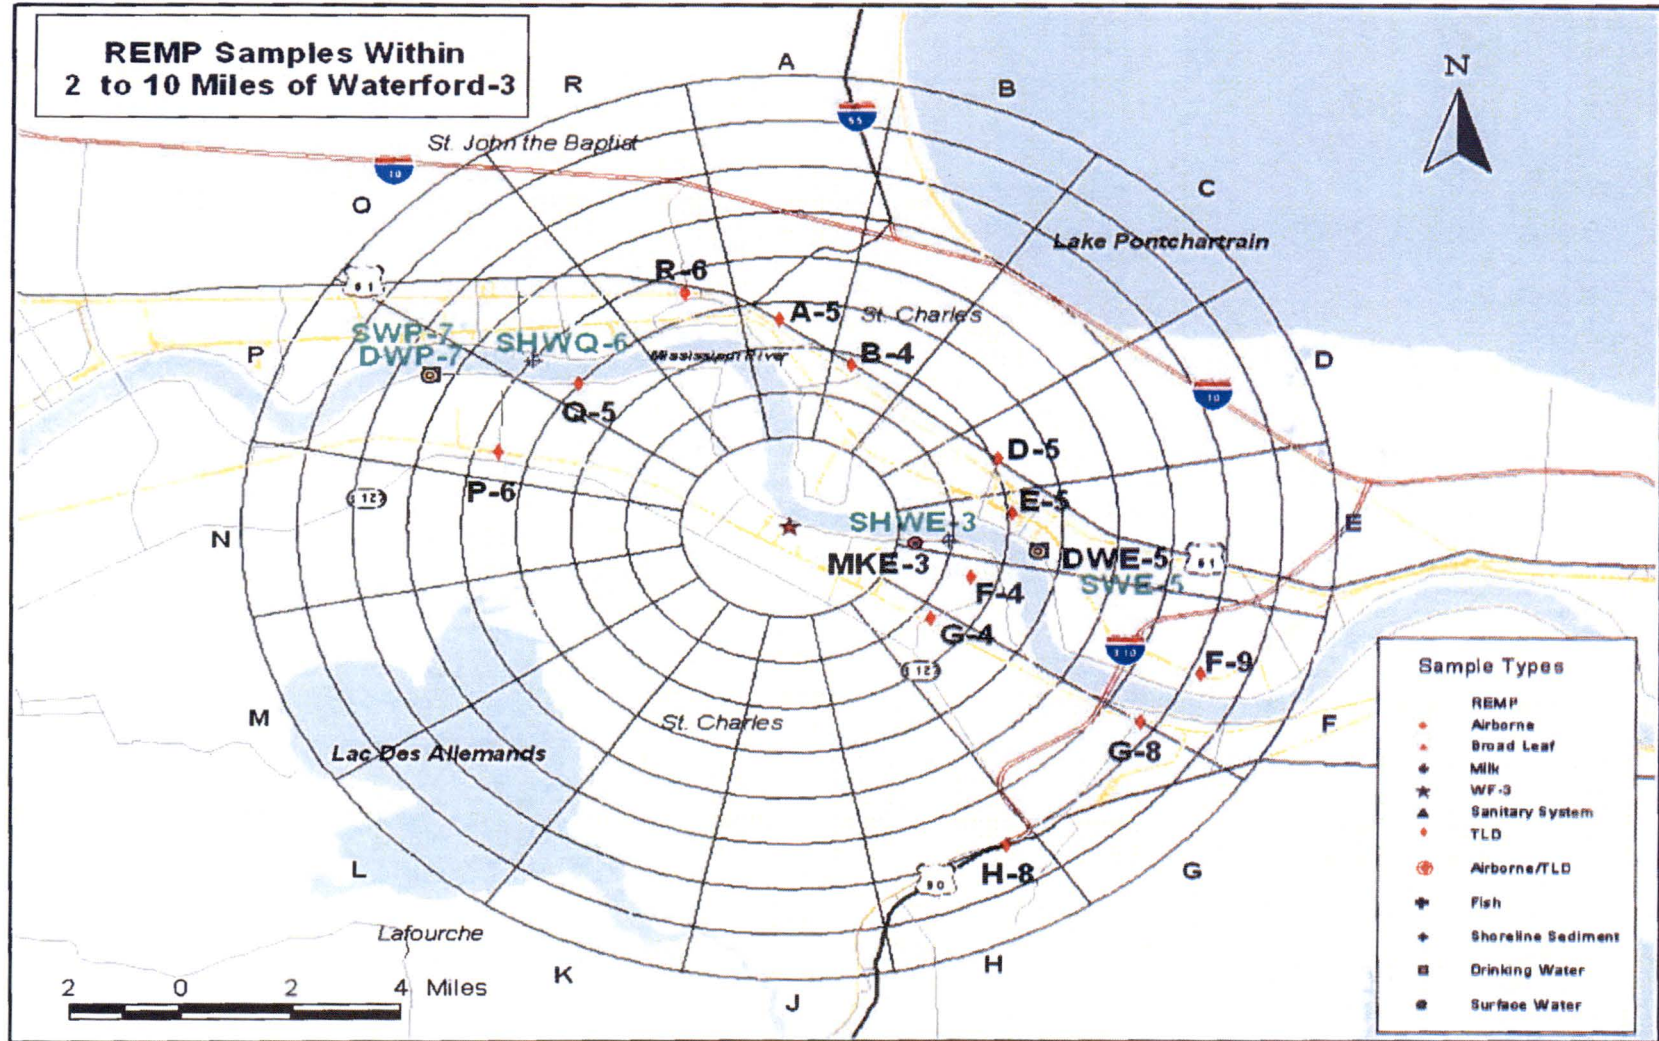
REMP Samples Within 2 to 10 Miles of Waterford-3

N

A
B
C
D
E
F
G
H
J
K
L
M
N
O
P
R

55
10
10
61
61
125
125
110
90

St. John the Baptist

Lake Pontchartrain

St. Charles

Mississippi River

St. Charles

Lac Des Allemands

Lafourche

R-6
A-5
B-4
SWP-7
DWP-7
SHWQ-6
Q-5
P-6
D-5
E-5
SHWE-3
MKE-3
DWE-5
SWE-5
F-4
G-4
F-9
G-8
H-8

Sample Types
REMP
Airborne
Broad Leaf
Milk
WF-3
Sanitary System
TLD
Airborne/TLD
Fish
Shoreline Sediment
Drinking Water
Surface Water

2 0 2 4 Miles